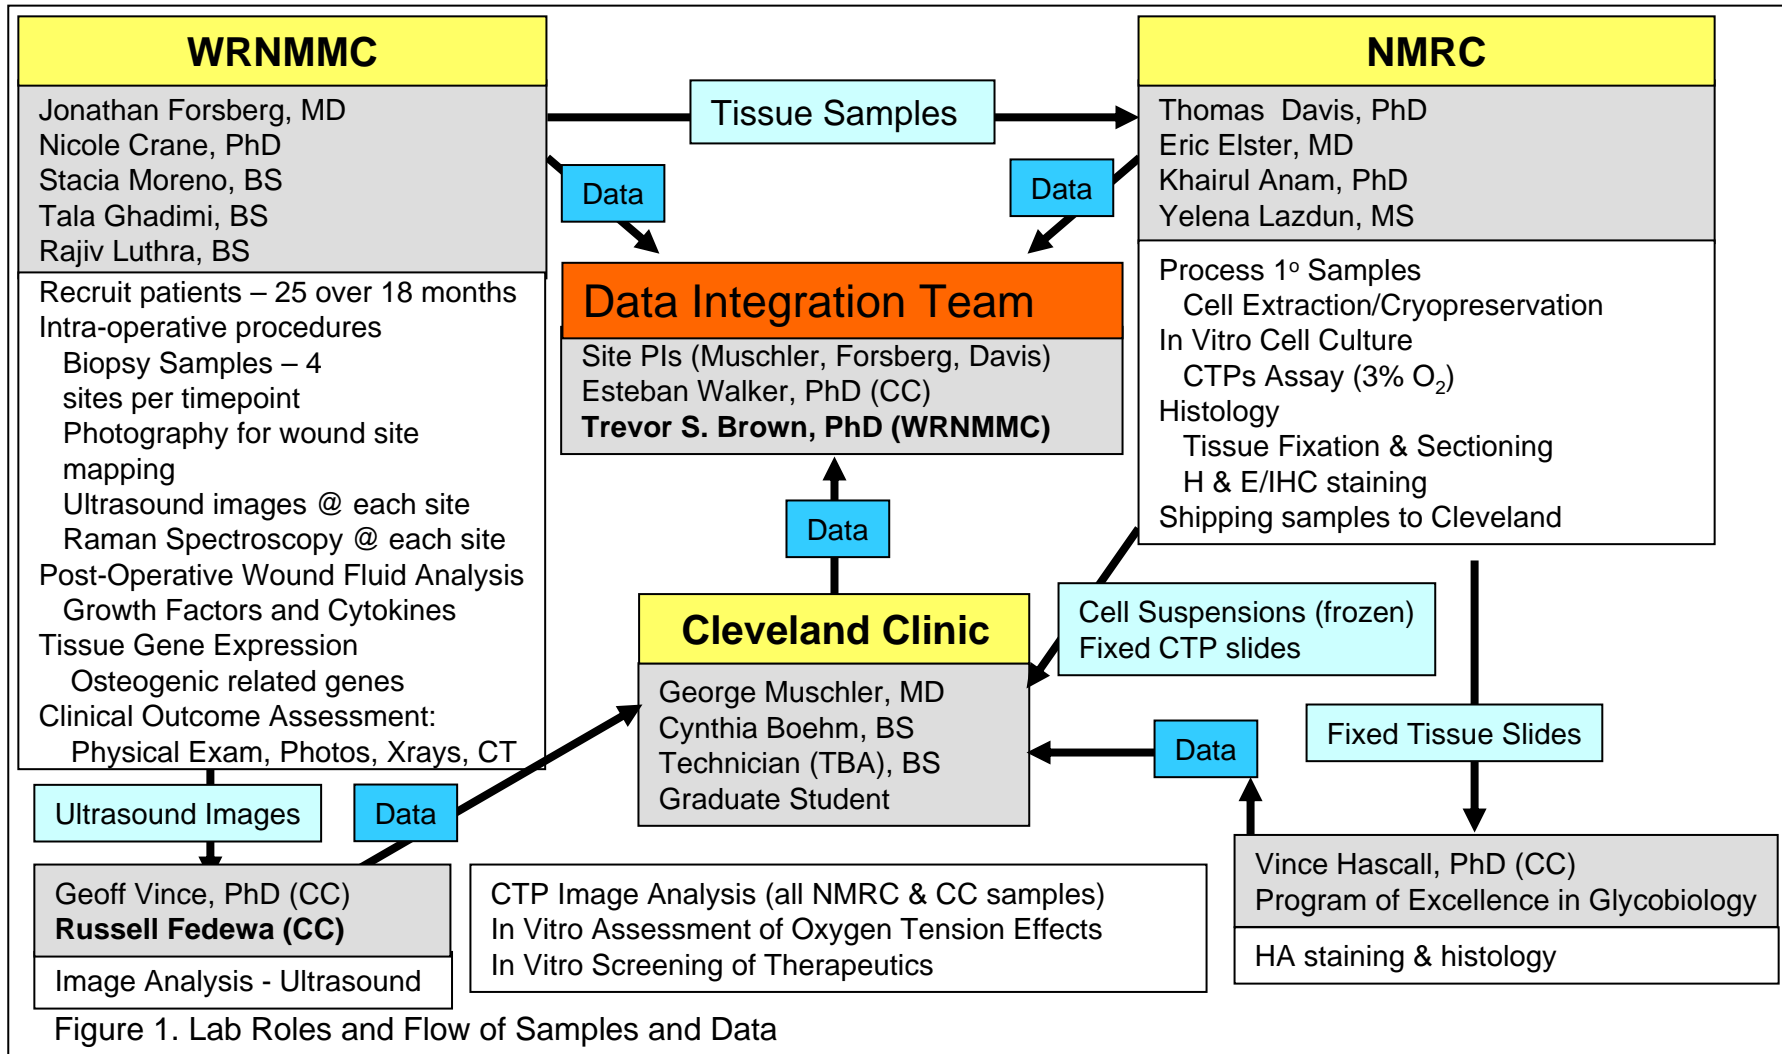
WRNMMC

Jonathan Forsberg, MD
Nicole Crane, PhD
Stacia Moreno, BS
Tala Ghadimi, BS
Rajiv Luthra, BS

Recruit patients – 25 over 18 months
Intra-operative procedures
Biopsy Samples – 4 sites per timepoint
Photography for wound site mapping
Ultrasound images @ each site
Raman Spectroscopy @ each site
Post-Operative Wound Fluid Analysis
Growth Factors and Cytokines
Tissue Gene Expression
Osteogenic related genes
Clinical Outcome Assessment:
Physical Exam, Photos, Xrays, CT

Tissue Samples

Data

Data

NMRC

Thomas Davis, PhD
Eric Elster, MD
Khairul Anam, PhD
Yelena Lazdun, MS

Process 1º Samples
Cell Extraction/Cryopreservation
In Vitro Cell Culture
CTPs Assay (3% $O_2$)
Histology
Tissue Fixation & Sectioning
H & E/IHC staining
Shipping samples to Cleveland

Data Integration Team

Site PIs (Muschler, Forsberg, Davis)
Esteban Walker, PhD (CC)
Trevor S. Brown, PhD (WRNMMC)

Data

Cleveland Clinic

George Muschler, MD
Cynthia Boehm, BS
Technician (TBA), BS
Graduate Student

Cell Suspensions (frozen)
Fixed CTP slides

Data

Fixed Tissue Slides

Ultrasound Images

Data

Geoff Vince, PhD (CC)
Russell Fedewa (CC)

Image Analysis - Ultrasound

CTP Image Analysis (all NMRC & CC samples)
In Vitro Assessment of Oxygen Tension Effects
In Vitro Screening of Therapeutics

Vince Hascall, PhD (CC)
Program of Excellence in Glycobiology

HA staining & histology

Figure 1. Lab Roles and Flow of Samples and Data